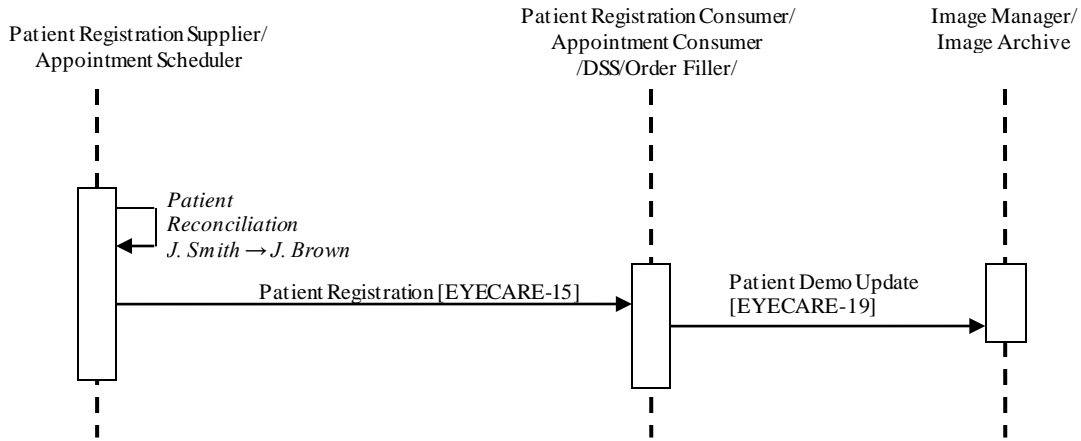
Patient Registration Supplier/
Appointment Scheduler

Patient Registration Consumer/
Appointment Consumer
/DSS/Order Filler/

Image Manager/
Image Archive

Patient
Reconciliation
J. Smith $\rightarrow$ J. Brown

Patient Registration [EYECARE-15]

Patient Demo Update
[EYECARE-19]